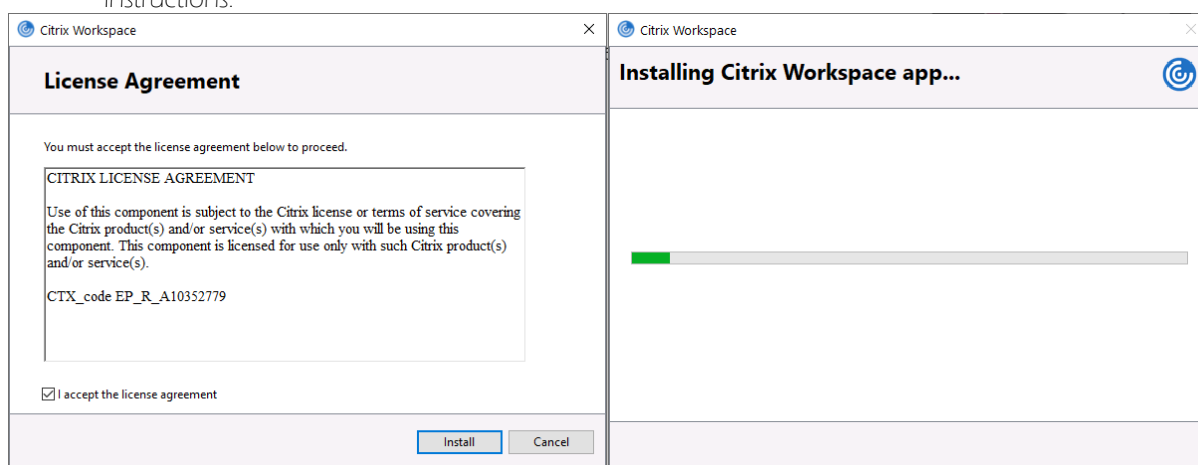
instructions:

Citrix Workspace

License Agreement

You must accept the license agreement below to proceed.

CITRIX LICENSE AGREEMENT

Use of this component is subject to the Citrix license or terms of service covering the Citrix product(s) and/or service(s) with which you will be using this component. This component is licensed for use only with such Citrix product(s) and/or service(s).

CTX_code EP_R_A10352779

I accept the license agreement

Install

Cancel

Citrix Workspace

Installing Citrix Workspace app...